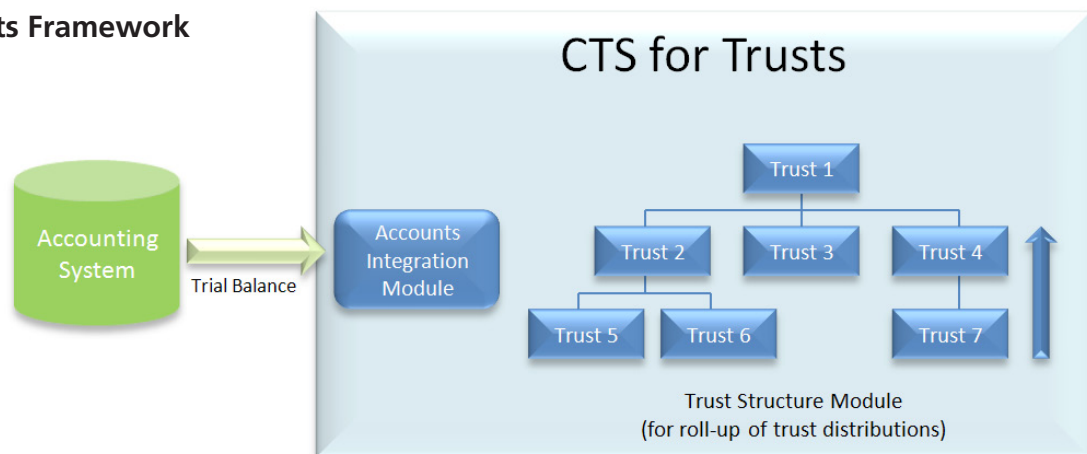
ts Framework

CTS for Trusts

Accounting System

Trial Balance

Accounts Integration Module

Trust 1

Trust 2

Trust 3

Trust 4

Trust 5

Trust 6

Trust 7

Trust Structure Module
(for roll-up of trust distributions)